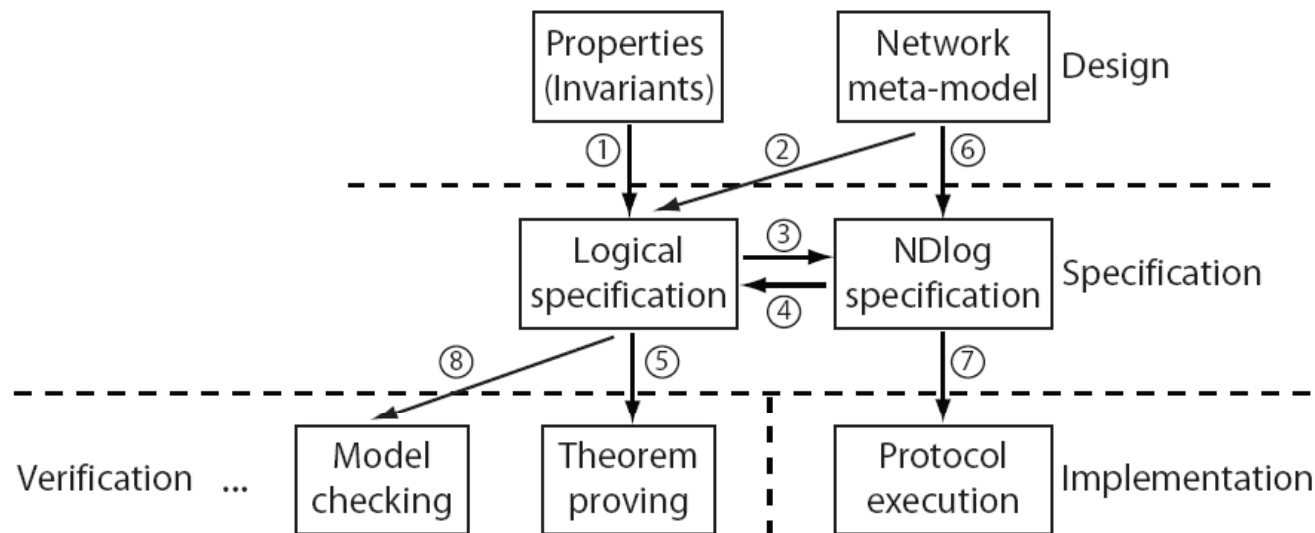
Properties (Invariants)

Network meta-model

Design

①

②

⑥

Logical specification

③

④

NDlog specification

Specification

⑧

⑤

⑦

Verification ...

Model checking

Theorem proving

Protocol execution

Implementation